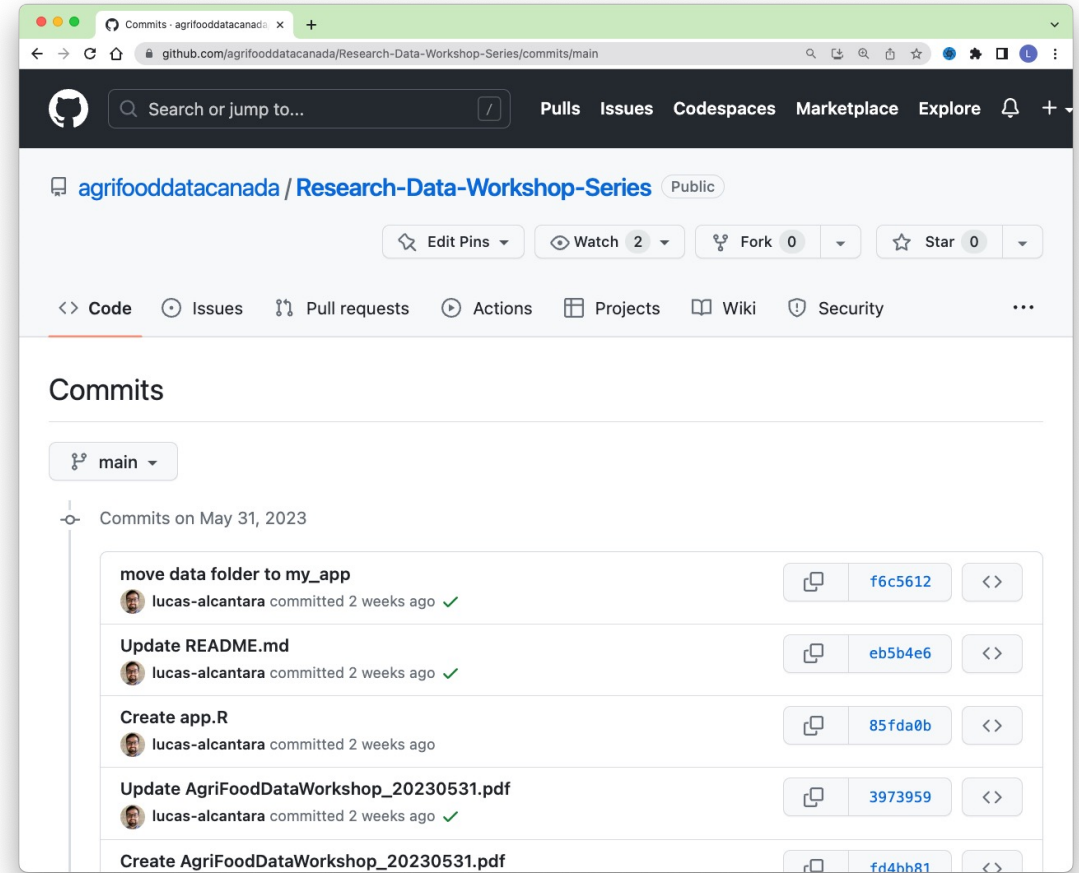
Commits · agrifooddatacanada ×
+
github.com/agrifooddatacanada/Research-Data-Workshop-Series/commits/main
L

Search or jump to...
/
Pulls Issues Codespaces Marketplace Explore

agrifooddatacanada / Research-Data-Workshop-Series Public

Edit Pins
Watch 2
Fork 0
Star 0

Code Issues Pull requests Actions Projects Wiki Security ···

Commits

main

Commits on May 31, 2023

move data folder to my_app
lucas-alcantara committed 2 weeks ago
f6c5612

Update README.md
lucas-alcantara committed 2 weeks ago
eb5b4e6

Create app.R
lucas-alcantara committed 2 weeks ago
85fda0b

Update AgriFoodDataWorkshop_20230531.pdf
lucas-alcantara committed 2 weeks ago
3973959

Create AgriFoodDataWorkshop_20230531.pdf
fd4bb81